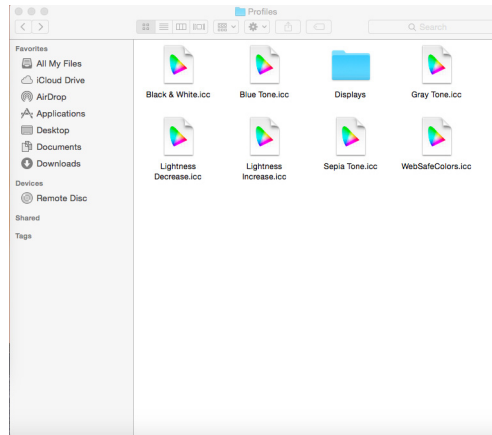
Profiles

Search

Favorites
All My Files
iCloud Drive
AirDrop
Applications
Desktop
Documents
Downloads

Devices
Remote Disc

Shared

Tags

Black & White.icc
Blue Tone.icc
Displays
Gray Tone.icc
Lightness Decrease.icc
Lightness Increase.icc
Sepia Tone.icc
WebSafeColors.icc